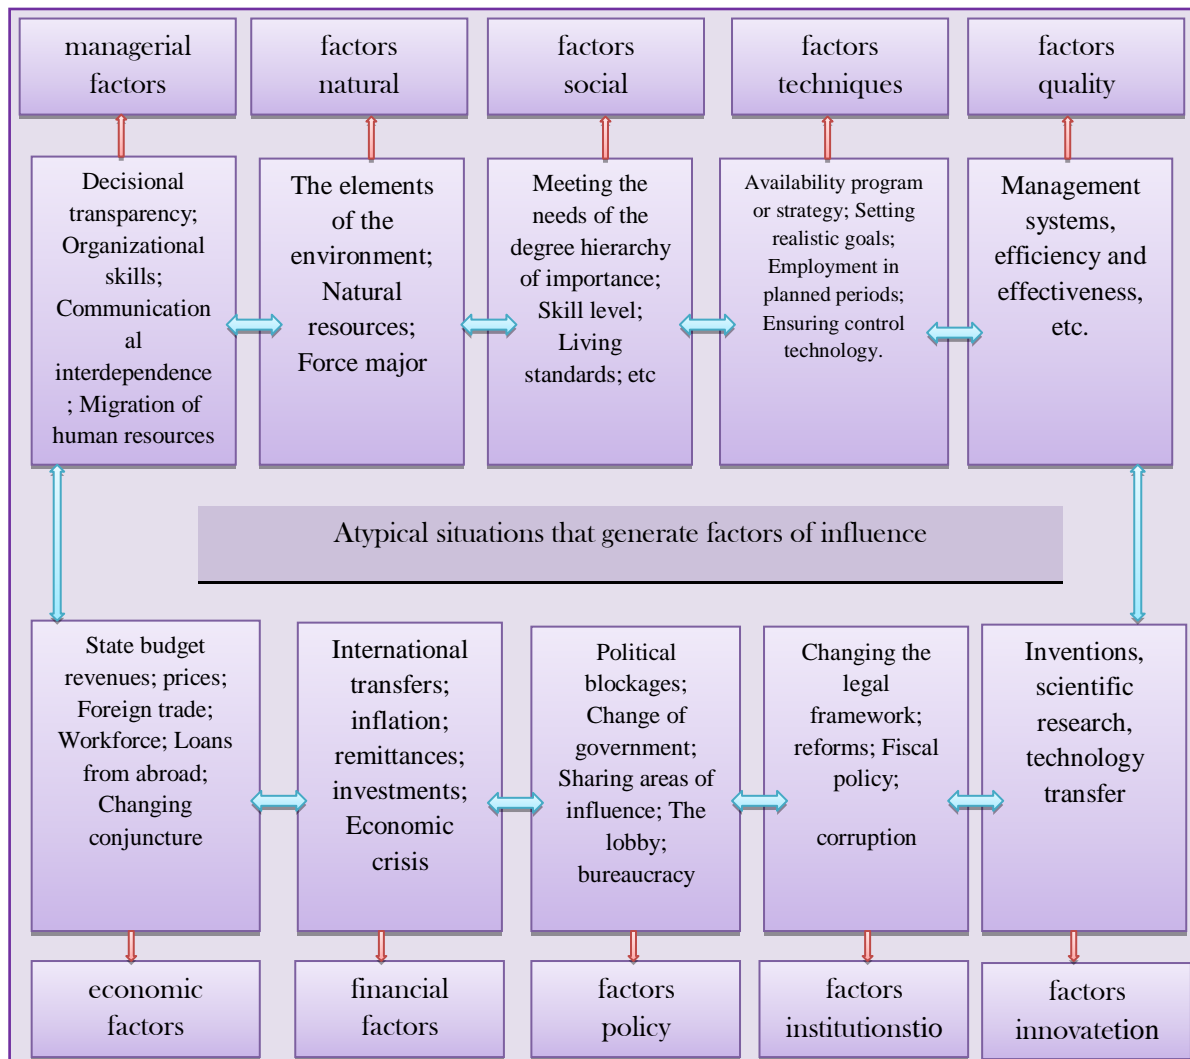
managerial factors

factors natural

factors social

factors techniques

factors quality

Decisional transparency; Organizational skills; Communicational interdependence; Migration of human resources

The elements of the environment; Natural resources; Force major

Meeting the needs of the degree hierarchy of importance; Skill level; Living standards; etc

Availability program or strategy; Setting realistic goals; Employment in planned periods; Ensuring control technology.

Management systems, efficiency and effectiveness, etc.

Atypical situations that generate factors of influence

State budget revenues; prices; Foreign trade; Workforce; Loans from abroad; Changing conjuncture

International transfers; inflation; remittances; investments; Economic crisis

Political blockages; Change of government; Sharing areas of influence; The lobby; bureaucracy

Changing the legal framework; reforms; Fiscal policy;

corruption

Inventions, scientific research, technology transfer

economic factors

financial factors

factors policy

factors institutionstio

factors innovatetion